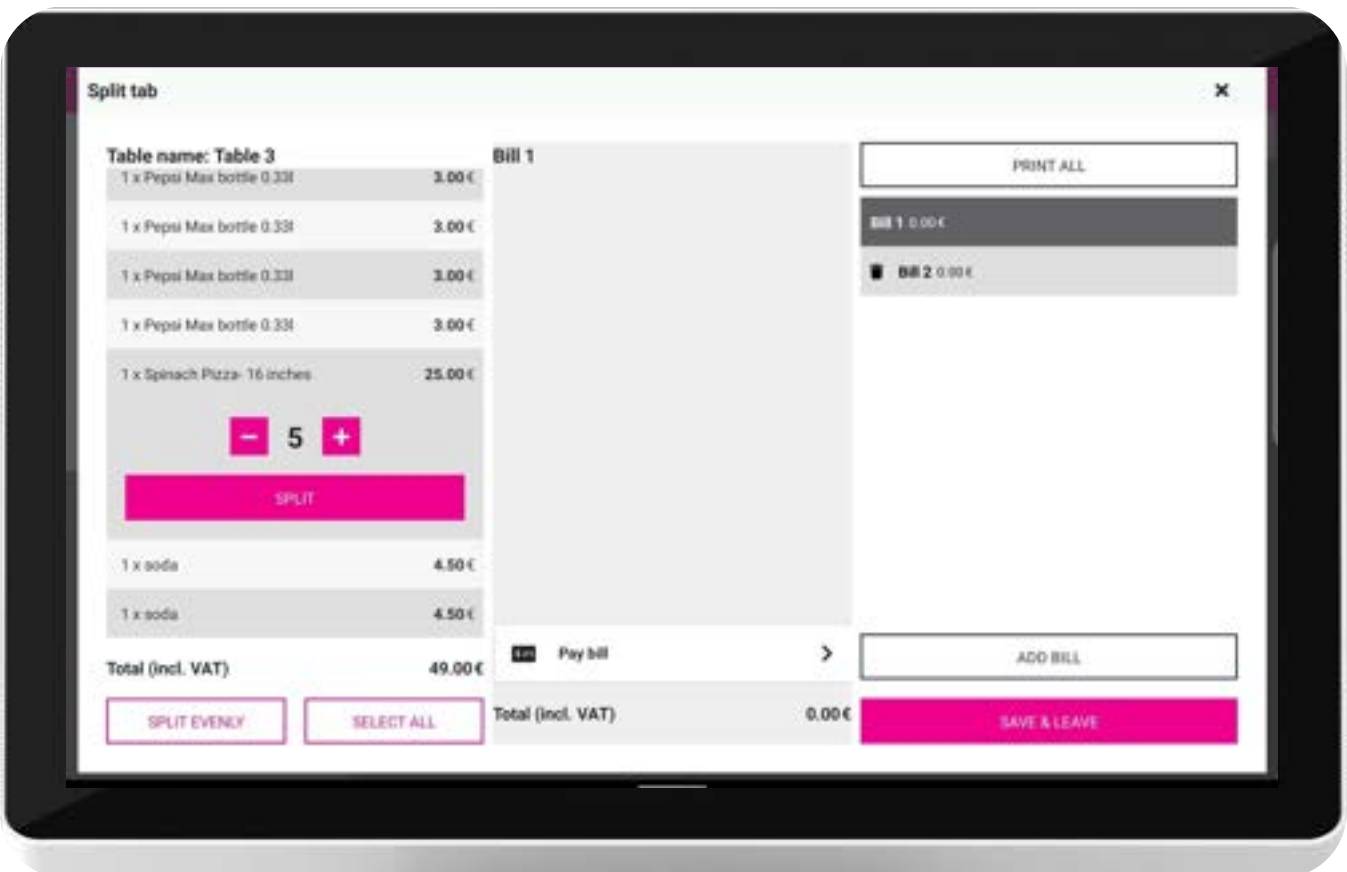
Split tab

×

Table name: Table 3

| | |
|---|---|
| 1 x Pepsi Max bottle 0.33l | 3.00€ |
| 1 x Pepsi Max bottle 0.33l | 3.00€ |
| 1 x Pepsi Max bottle 0.33l | 3.00€ |
| 1 x Pepsi Max bottle 0.33l | 3.00€ |
| 1 x Spinach Pizza- 16 inches | 25.00€ |

− 5 +

SPLIT

| | |
|---|---|
| 1 x soda | 4.50€ |
| 1 x soda | 4.50€ |

Total (incl. VAT) 49.00€

SPLIT EVENLY

SELECT ALL

Bill 1

Pay bill

>

Total (incl. VAT) 0.00€

PRINT ALL

Bill 1 0.00€

Bill 2 0.00€

ADD BILL

SAVE & LEAVE